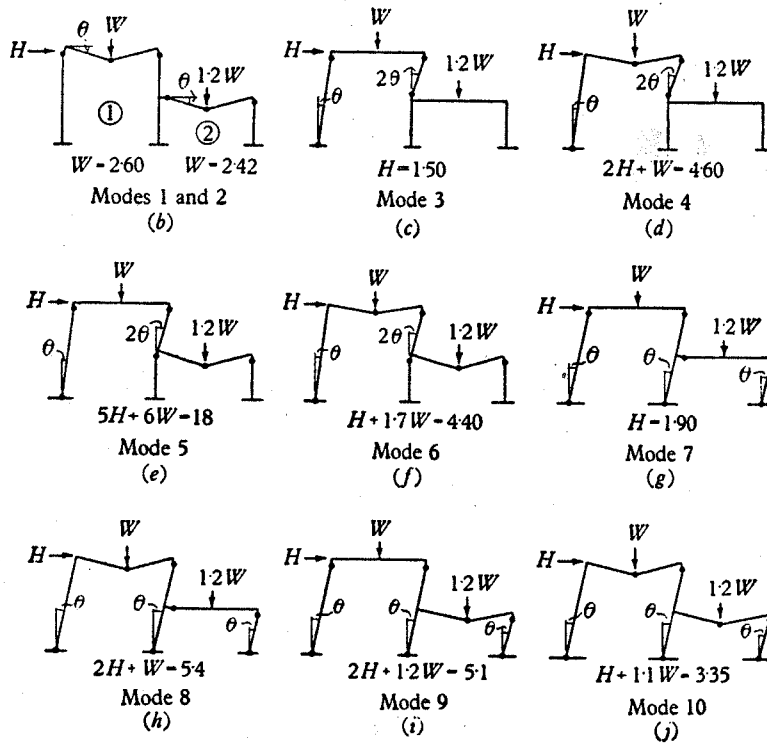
$H$ $\theta$ $W$ $\theta$ $1{\cdot}2W$ ① ②
$W = 2{\cdot}60$ $W = 2{\cdot}42$
Modes 1 and 2
(b)

$H$ $W$ $2\theta$ $1{\cdot}2W$ $\theta$
$H = 1{\cdot}50$
Mode 3
(c)

$H$ $W$ $2\theta$ $1{\cdot}2W$ $\theta$
$2H + W = 4{\cdot}60$
Mode 4
(d)

$H$ $W$ $\theta$ $2\theta$ $1{\cdot}2W$
$5H + 6W = 18$
Mode 5
(e)

$H$ $W$ $\theta$ $2\theta$ $1{\cdot}2W$
$H + 1{\cdot}7W = 4{\cdot}40$
Mode 6
(f)

$H$ $W$ $\theta$ $\theta$ $1{\cdot}2W$ $\theta$
$H = 1{\cdot}90$
Mode 7
(g)

$H$ $W$ $\theta$ $\theta$ $1{\cdot}2W$ $\theta$
$2H + W = 5{\cdot}4$
Mode 8
(h)

$H$ $W$ $\theta$ $\theta$ $1{\cdot}2W$ $\theta$
$2H + 1{\cdot}2W = 5{\cdot}1$
Mode 9
(i)

$H$ $W$ $\theta$ $\theta$ $1{\cdot}2W$ $\theta$
$H + 1{\cdot}1W = 3{\cdot}35$
Mode 10
(j)